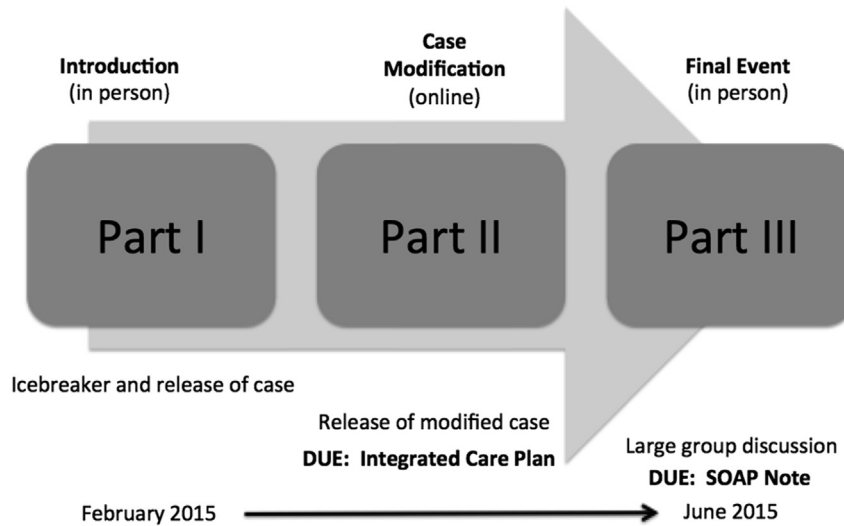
Introduction
(in person)

Case
Modification
(online)

Final Event
(in person)

Part I

Part II

Part III

Icebreaker and release of case

Release of modified case
DUE: Integrated Care Plan

Large group discussion
DUE: SOAP Note

February 2015

June 2015